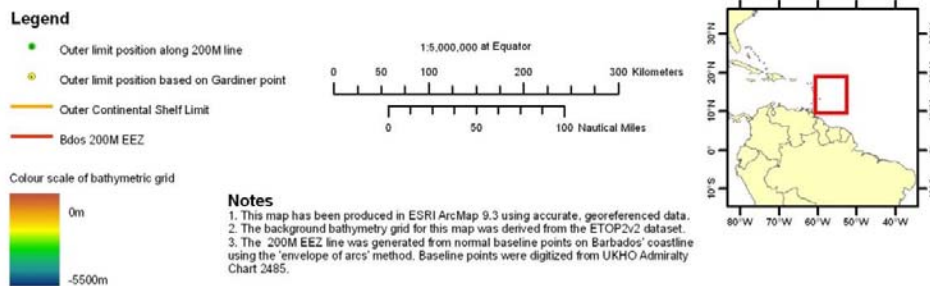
Legend

Outer limit position along 200M line

Outer limit position based on Gardiner point

Outer Continental Shelf Limit

Bdos 200M EEZ

Colour scale of bathymetric grid

0m

-5500m

1:5,000,000 at Equator

0 50 100 200 300 Kilometers

0 50 100 Nautical Miles

Notes
1. This map has been produced in ESRI ArcMap 9.3 using accurate, georeferenced data.
2. The background bathymetry grid for this map was derived from the ETOP2v2 dataset.
3. The 200M EEZ line was generated from normal baseline points on Barbados' coastline using the 'envelope of arcs' method. Baseline points were digitized from UKHO Admiralty Chart 2485.

30°N
20°N
10°N
0°
10°S

80°W 70°W 60°W 50°W 40°W